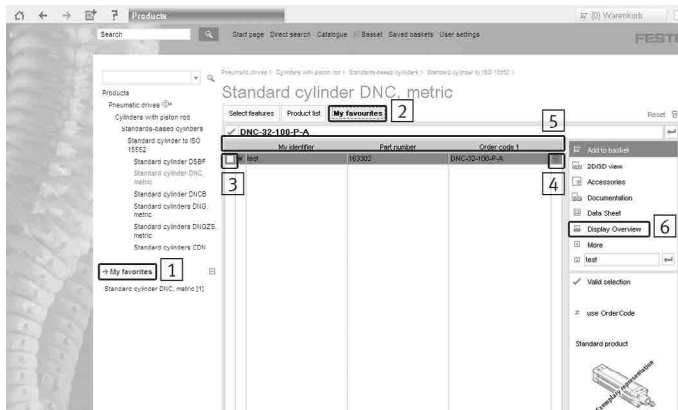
Products

(0) Warenkorb

Search

Start page Direct search Catalogue Basket Saved baskets User settings

FESTO

Products
Pneumatic drives
Cylinders with piston rod
Standards-based cylinders
Standard cylinder to ISO 15552
Standard cylinder DSBF
Standard cylinder DNC, metric
Standard cylinder DNCB
Standard cylinders DNG, metric
Standard cylinders DNGZS, metric
Standard cylinders CDN

→ My favorites 1

Standard cylinder DNC, metric [1]

Pneumatic drives > Cylinders with piston rod > Standards-based cylinders > Standard cylinder to ISO 15552 >

Standard cylinder DNC, metric

Select features Product list My favourites 2

Reset

✓ DNC-32-100-P-A 5

| | My identifier | Part number | Order code 1 | |
|---|---|---|---|---|
| 3 | test | 163302 | DNC-32-100-P-A | 4 |

Add to basket
2D/3D view
Accessories
Documentation
Data Sheet
Display Overview 6
More
test

✓ Valid selection

# use OrderCode

Standard product

Exemplary representation